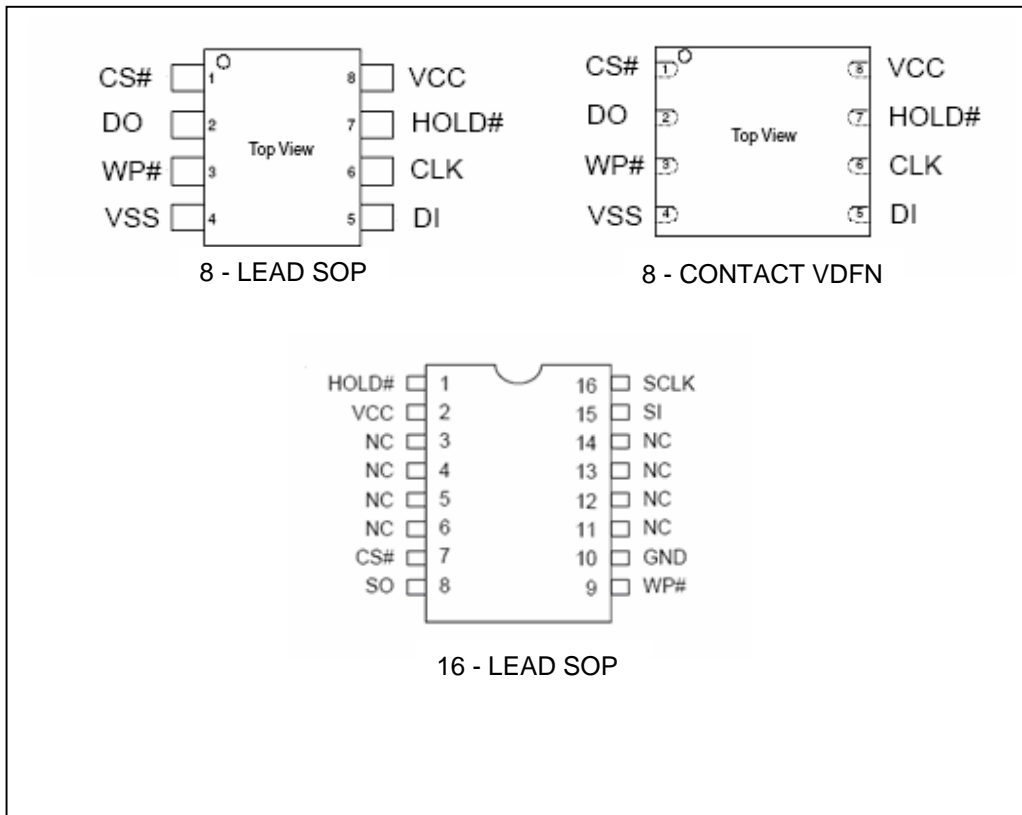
CS# 1
DO 2
WP# 3
VSS 4
Top View
8 VCC
7 HOLD#
6 CLK
5 DI

8 - LEAD SOP

CS# 1
DO 2
WP# 3
VSS 4
Top View
8 VCC
7 HOLD#
6 CLK
5 DI

8 - CONTACT VDFN

HOLD# 1
VCC 2
NC 3
NC 4
NC 5
NC 6
CS# 7
SO 8
16 SCLK
15 SI
14 NC
13 NC
12 NC
11 NC
10 GND
9 WP#

16 - LEAD SOP